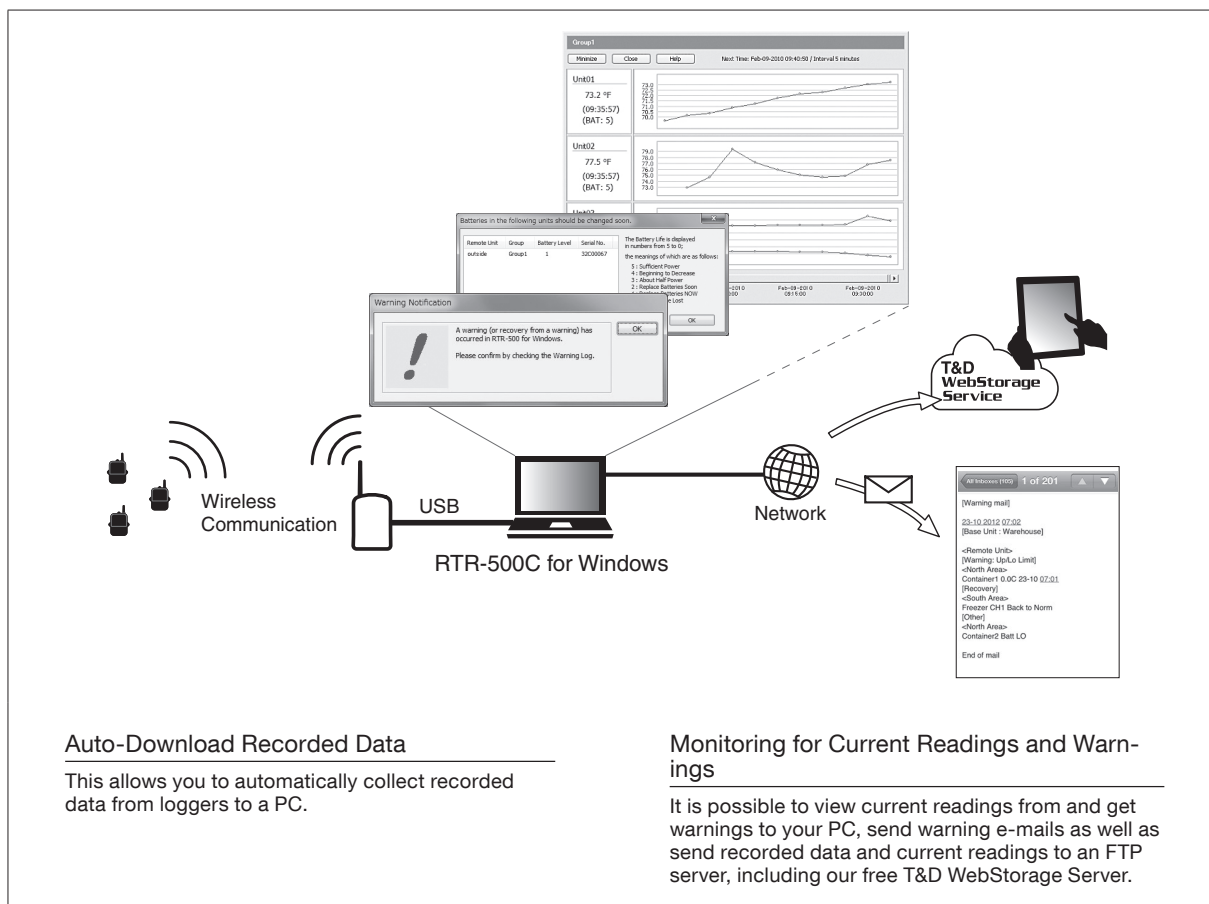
Group1

Minimize Close Help Next Time: Feb-09-2010 09:40:50 / Interval 5 minutes

Unit01
73.2 °F
(09:35:57)
(BAT: 5)

Unit02
77.5 °F
(09:35:57)
(BAT: 5)

Batteries in the following units should be changed soon.

| Remote Unit | Group | Battery Level | Serial No. |
|---|---|---|---|
| outside | Group1 | 1 | 32C00067 |

The Battery Life is displayed in numbers from 5 to 0;
the meanings of which are as follows:
5 : Sufficient Power
4 : Beginning to Decrease
3 : About Half Power
2 : Replace Batteries Soon
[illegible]

OK

Warning Notification

A warning (or recovery from a warning) has occurred in RTR-500 for Windows.

Please confirm by checking the Warning Log.

OK

T&D WebStorage Service

Wireless Communication

USB

RTR-500C for Windows

Network

All Inboxes (105) 1 of 201

[Warning mail]

23-10 2012 07:02
[Base Unit : Warehouse]

<Remote Unit>
[Warning: Up/Lo Limit]
<North Area>
Container1 0.0C 23-10 07:01
[Recovery]
<South Area>
Freezer CH1 Back to Norm
[Other]
<North Area>
Container2 Batt LO

End of mail

Auto-Download Recorded Data

This allows you to automatically collect recorded data from loggers to a PC.

Monitoring for Current Readings and Warnings

It is possible to view current readings from and get warnings to your PC, send warning e-mails as well as send recorded data and current readings to an FTP server, including our free T&D WebStorage Server.